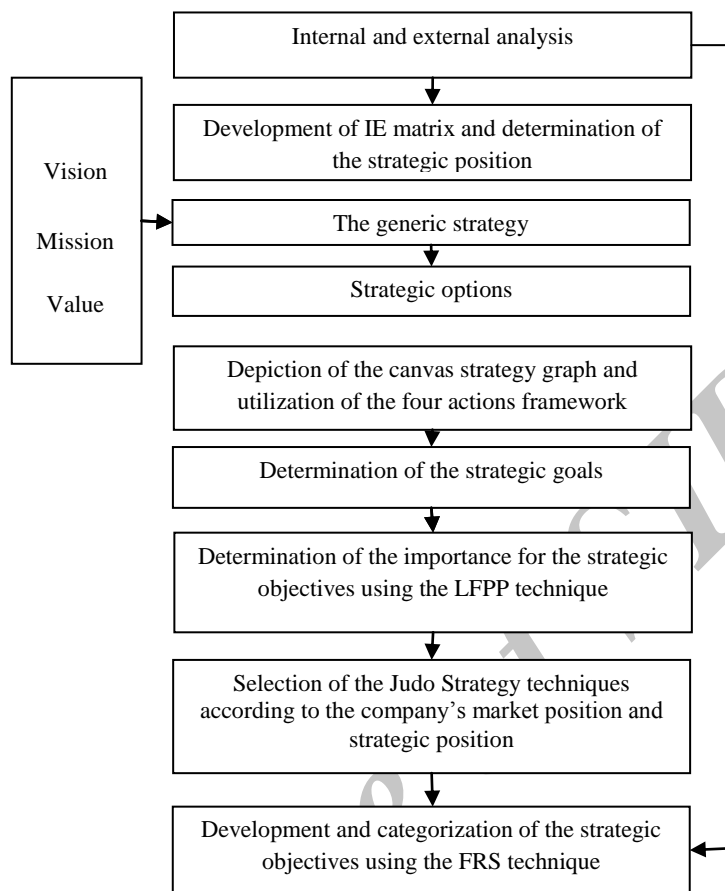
Internal and external analysis

Development of IE matrix and determination of the strategic position

Vision

Mission

Value

The generic strategy

Strategic options

Depiction of the canvas strategy graph and utilization of the four actions framework

Determination of the strategic goals

Determination of the importance for the strategic objectives using the LFPP technique

Selection of the Judo Strategy techniques according to the company's market position and strategic position

Development and categorization of the strategic objectives using the FRS technique